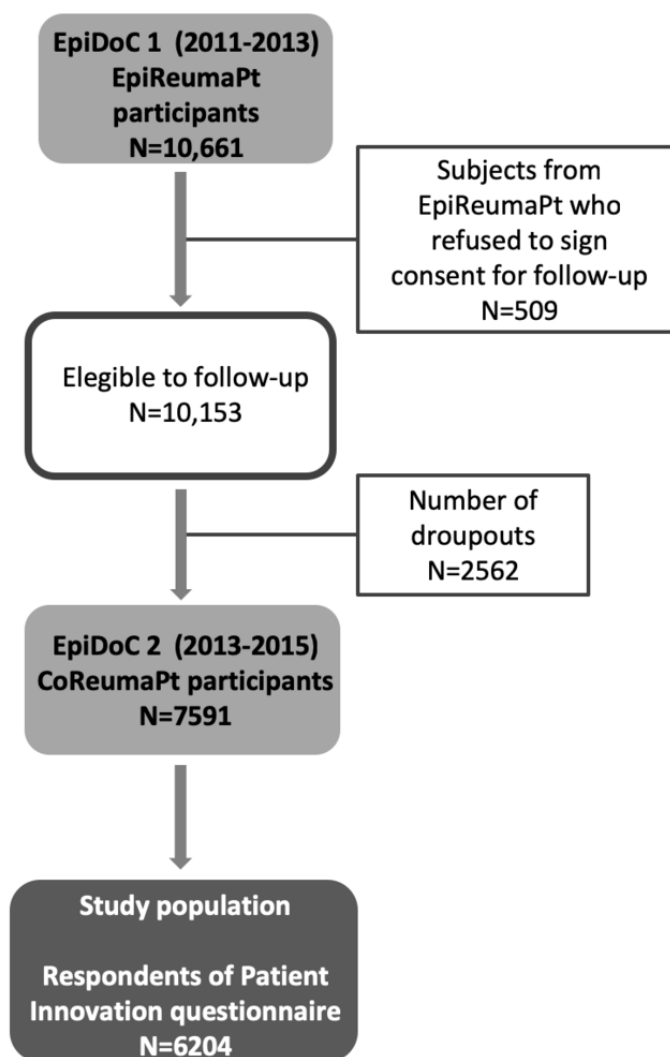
EpiDoC 1 (2011-2013)
EpiReumaPt participants
N=10,661

Subjects from EpiReumaPt who refused to sign consent for follow-up
N=509

Elegible to follow-up
N=10,153

Number of droupouts
N=2562

EpiDoC 2 (2013-2015)
CoReumaPt participants
N=7591

Study population

Respondents of Patient Innovation questionnaire
N=6204